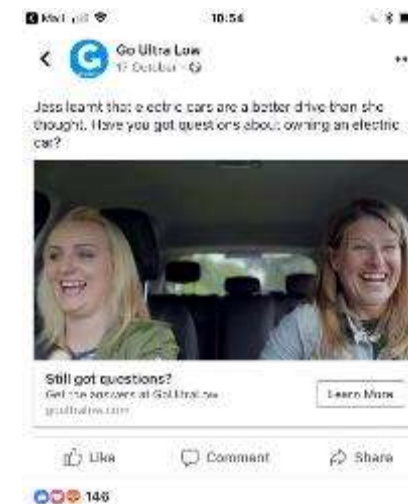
Mail 10:54

Go Ultra Low
17 October · 

Jess learnt that electric cars are a better drive than she thought. Have you got questions about owning an electric car?

Still got questions?
Get the answers at GoUltraLow
goultralow.com

Learn More

Like Comment Share

146